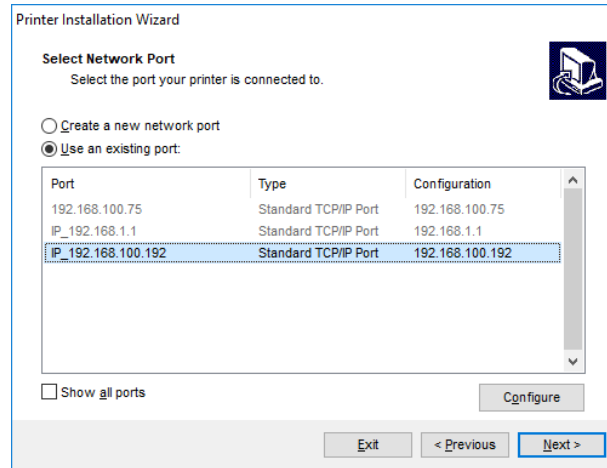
Printer Installation Wizard

Select Network Port
Select the port your printer is connected to.

Create a new network port
Use an existing port:

| Port | Type | Configuration |
|---|---|---|
| 192.168.100.75 | Standard TCP/IP Port | 192.168.100.75 |
| IP_192.168.1.1 | Standard TCP/IP Port | 192.168.1.1 |
| IP_192.168.100.192 | Standard TCP/IP Port | 192.168.100.192 |

Show all ports

Configure

Exit
< Previous
Next >